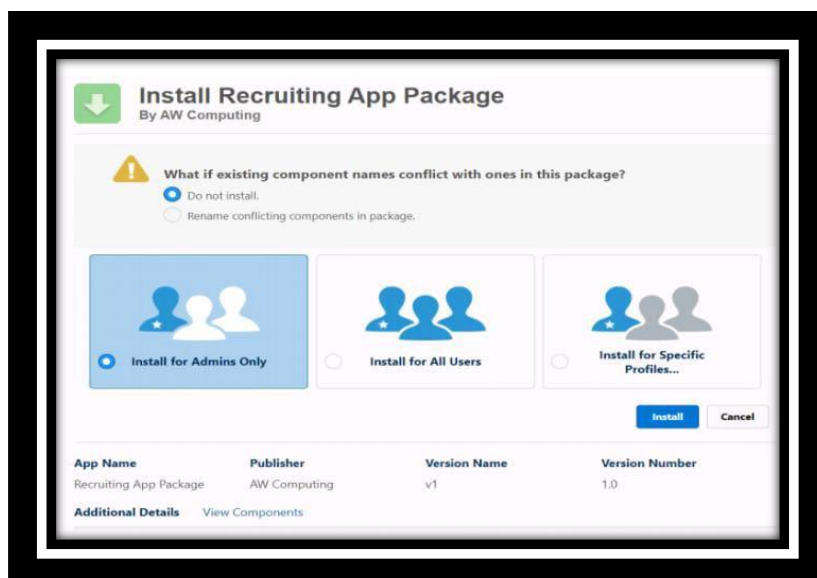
Install Recruiting App Package
By AW Computing

What if existing component names conflict with ones in this package?
Do not install.
Rename conflicting components in package.

Install for Admins Only

Install for All Users

Install for Specific Profiles...

Install Cancel

| App Name | Publisher | Version Name | Version Number |
|---|---|---|---|
| Recruiting App Package | AW Computing | v1 | 1.0 |

Additional Details View Components